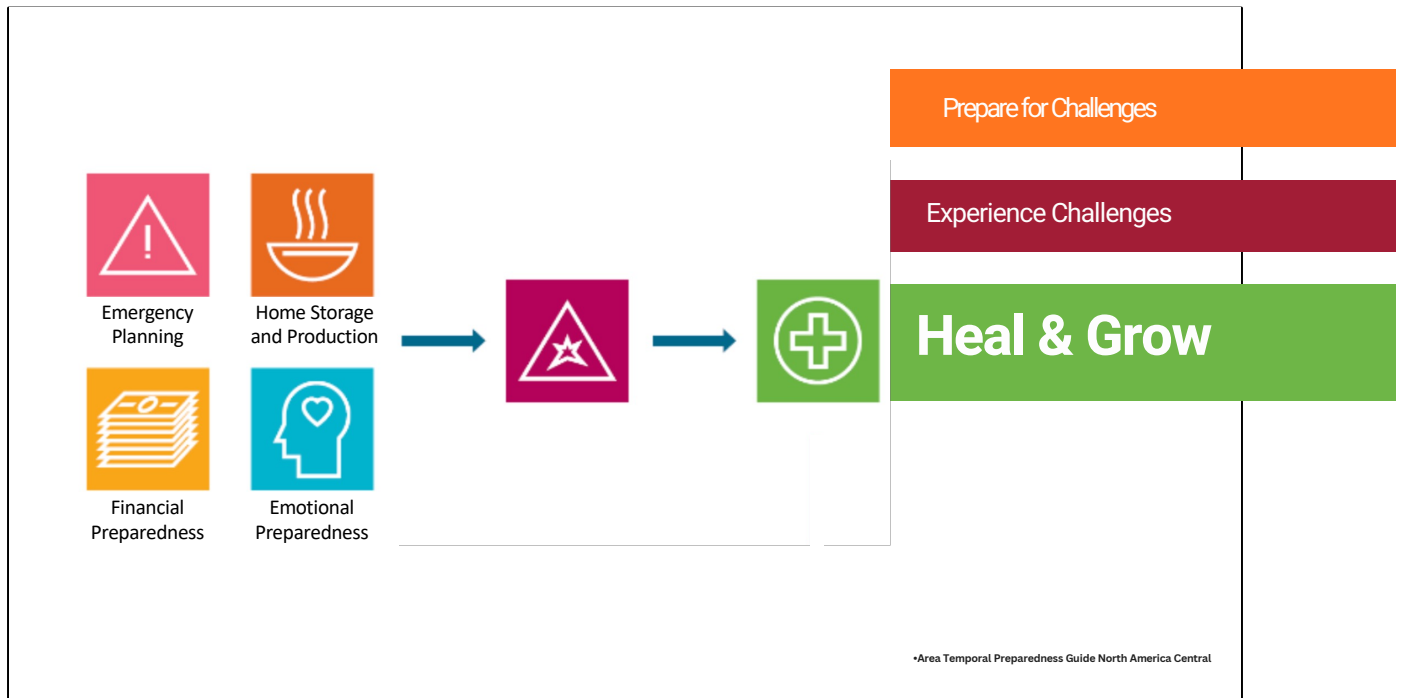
Prepare for Challenges

Experience Challenges

Heal & Grow

Emergency Planning

Home Storage and Production

Financial Preparedness

Emotional Preparedness

•Area Temporal Preparedness Guide North America Central